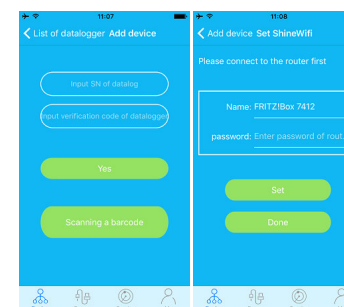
11:07

List of datalogger Add device

Input SN of datalog

Input verification code of datalogger

Yes

Scanning a barcode

11:08

Add device Set ShineWifi

Please connect to the router first

Name: FRITZ!Box 7412

password: Enter password of rout

Set

Done